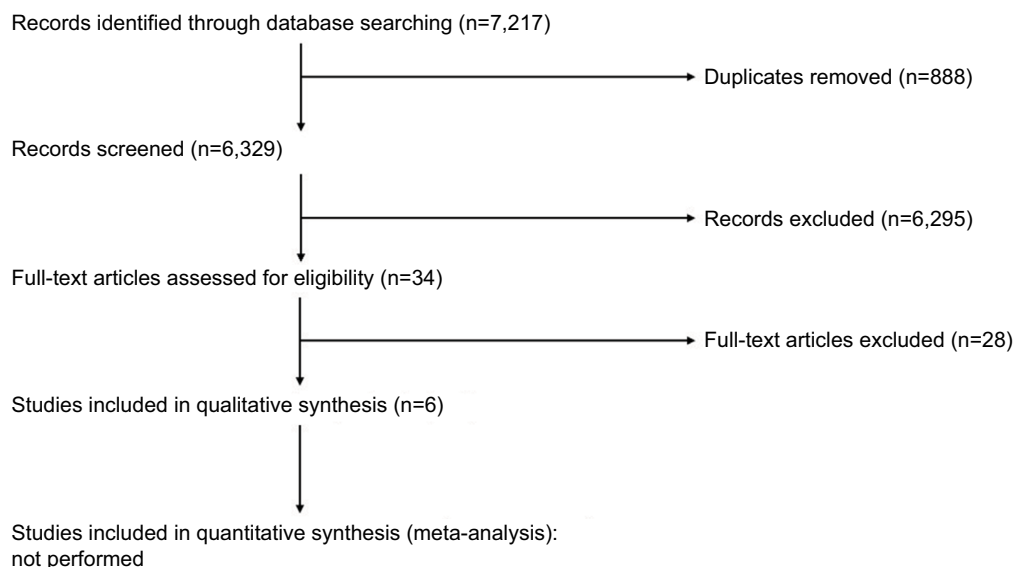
Records identified through database searching (n=7,217)

Duplicates removed (n=888)

Records screened (n=6,329)

Records excluded (n=6,295)

Full-text articles assessed for eligibility (n=34)

Full-text articles excluded (n=28)

Studies included in qualitative synthesis (n=6)

Studies included in quantitative synthesis (meta-analysis): not performed